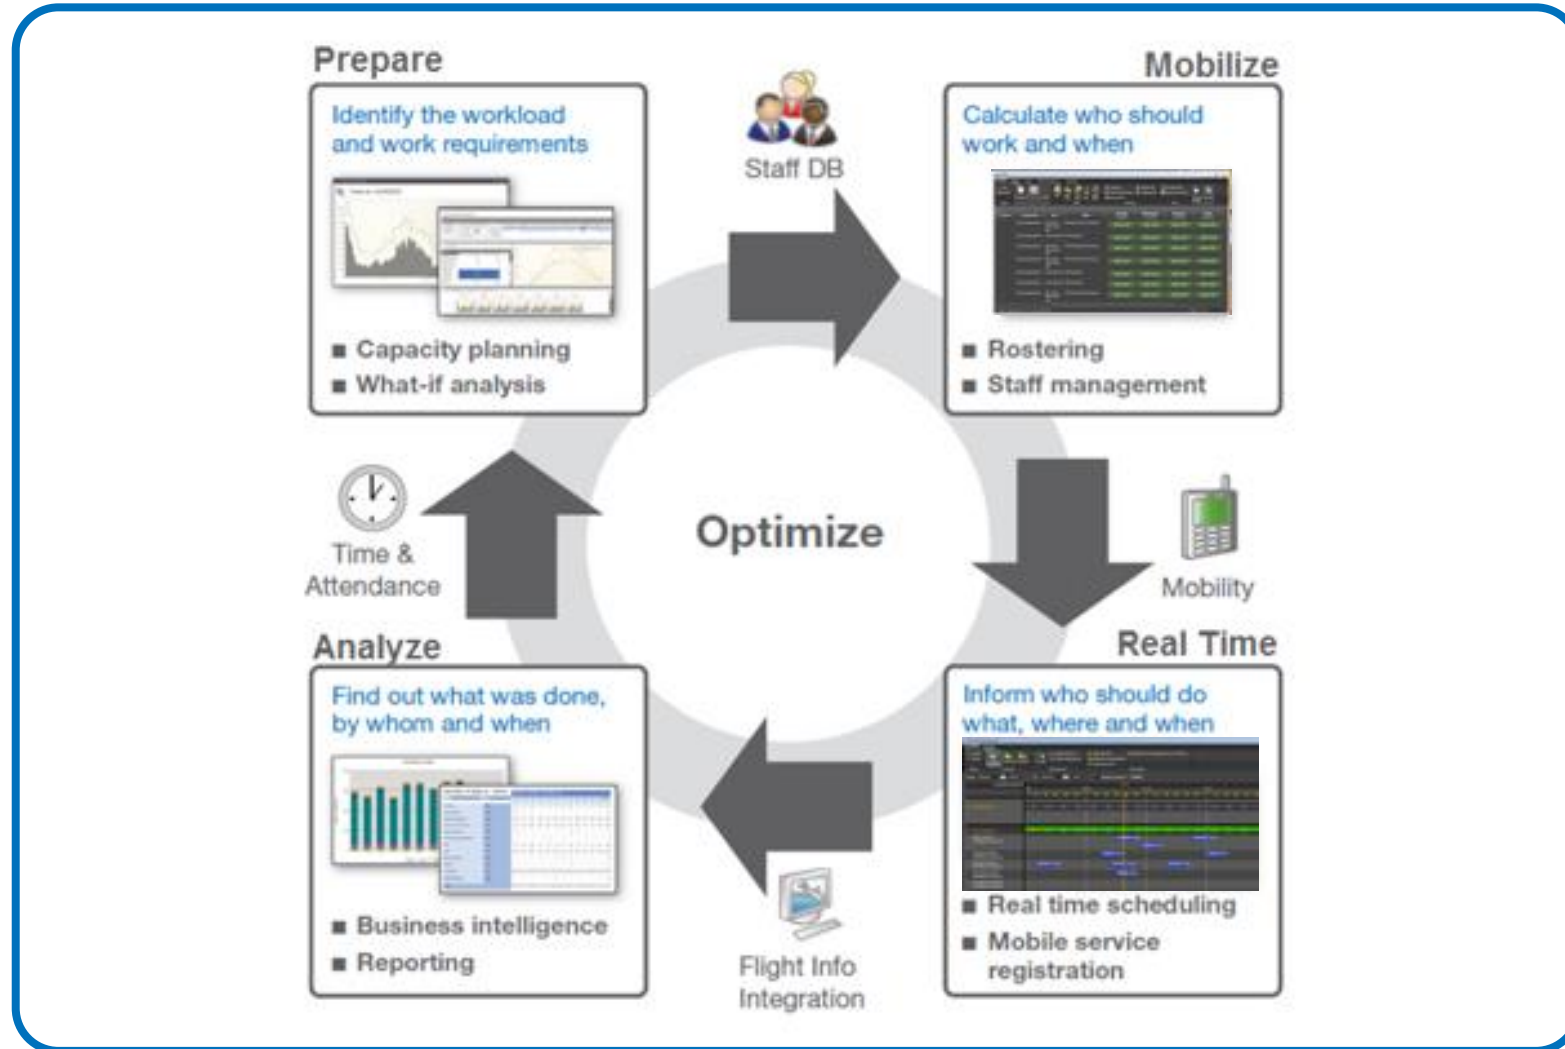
Prepare

Identify the workload and work requirements

■ Capacity planning
■ What-if analysis

Staff DB

Mobilize

Calculate who should work and when

■ Rostering
■ Staff management

Time & Attendance

Optimize

Mobility

Analyze

Find out what was done, by whom and when

■ Business intelligence
■ Reporting

Flight Info Integration

Real Time

Inform who should do what, where and when

■ Real time scheduling
■ Mobile service registration